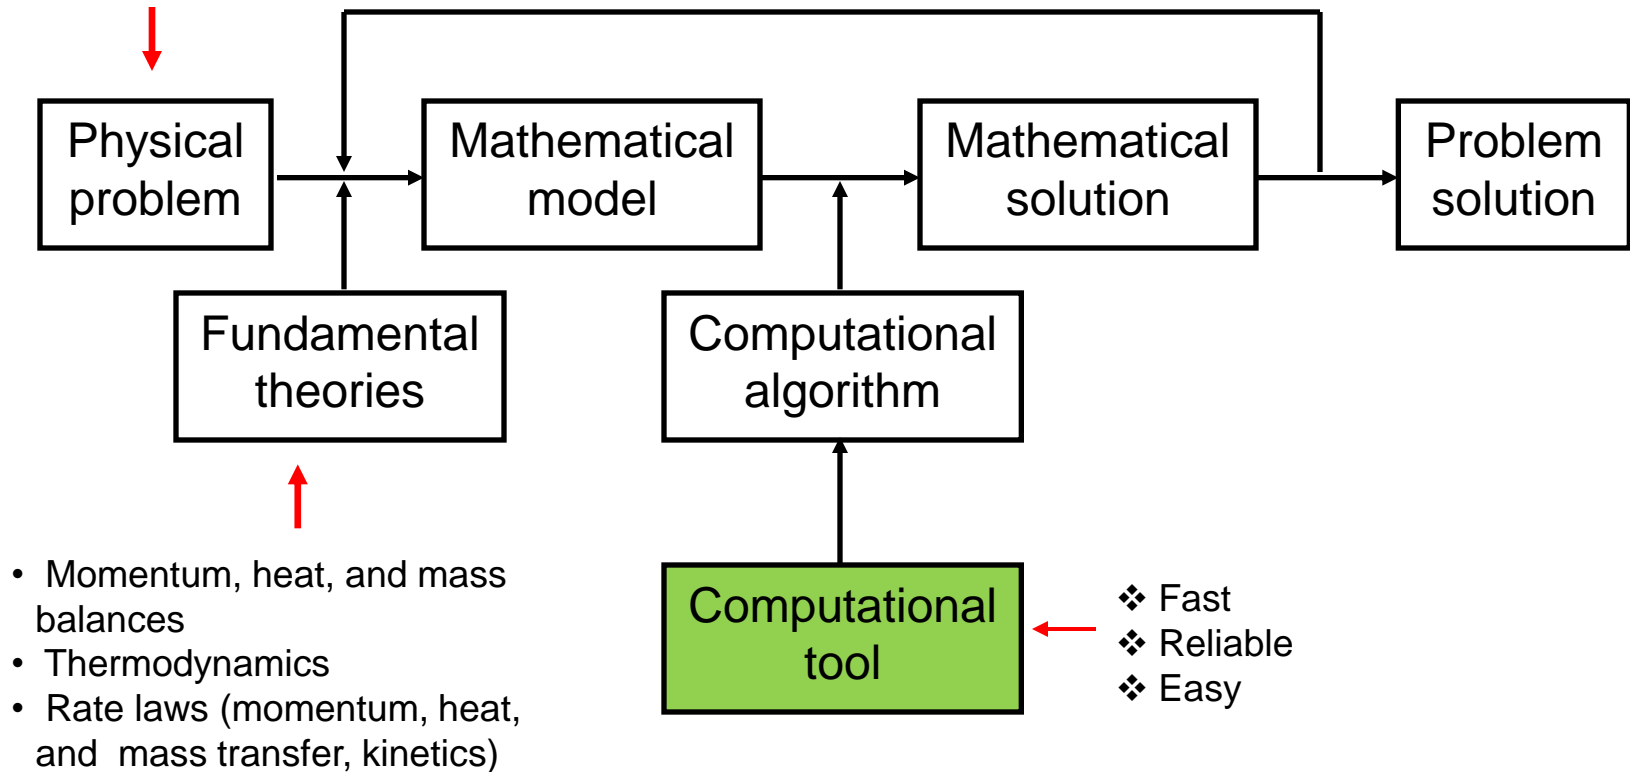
Physical problem

Mathematical model

Mathematical solution

Problem solution

Fundamental theories

Computational algorithm

Computational tool

• Momentum, heat, and mass balances
• Thermodynamics
• Rate laws (momentum, heat, and mass transfer, kinetics)

❖ Fast
❖ Reliable
❖ Easy